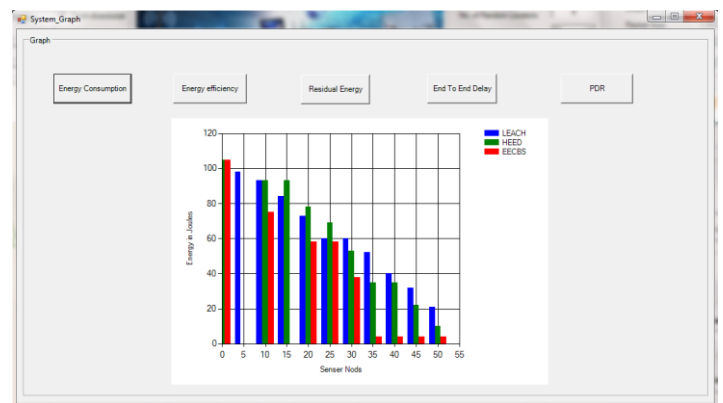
System_Graph

Graph

Energy Consumption

Energy efficiency

Residual Energy

End To End Delay

PDR

LEACH
HEED
EECBS

120
100
80
60
40
20
0

Energy in Joules

0 5 10 15 20 25 30 35 40 45 50 55

Senser Nods